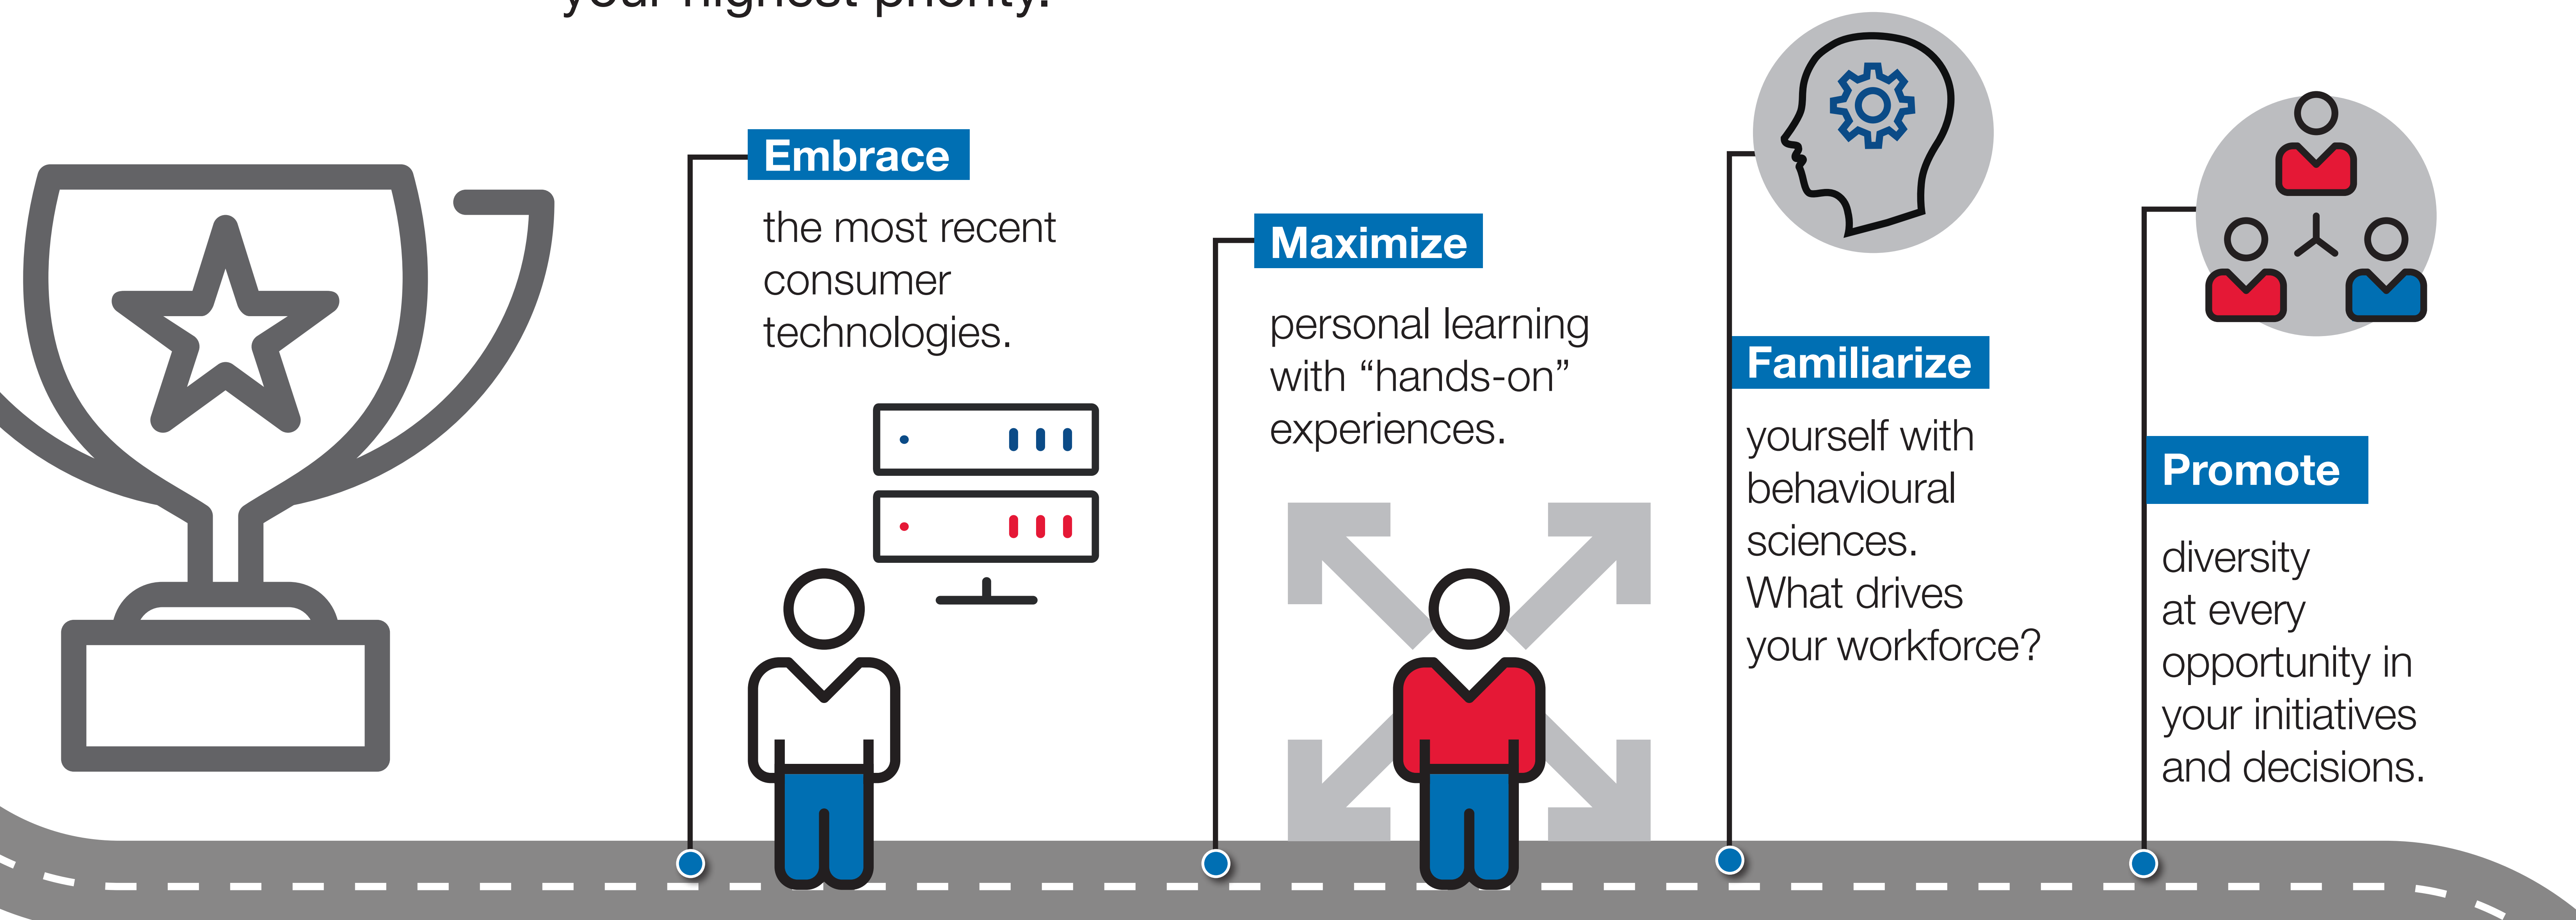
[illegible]

Embrace

the most recent consumer technologies.

Maximize

personal learning with “hands-on” experiences.

Familiarize

yourself with behavioural sciences. What drives your workforce?

Promote

diversity at every opportunity in your initiatives and decisions.